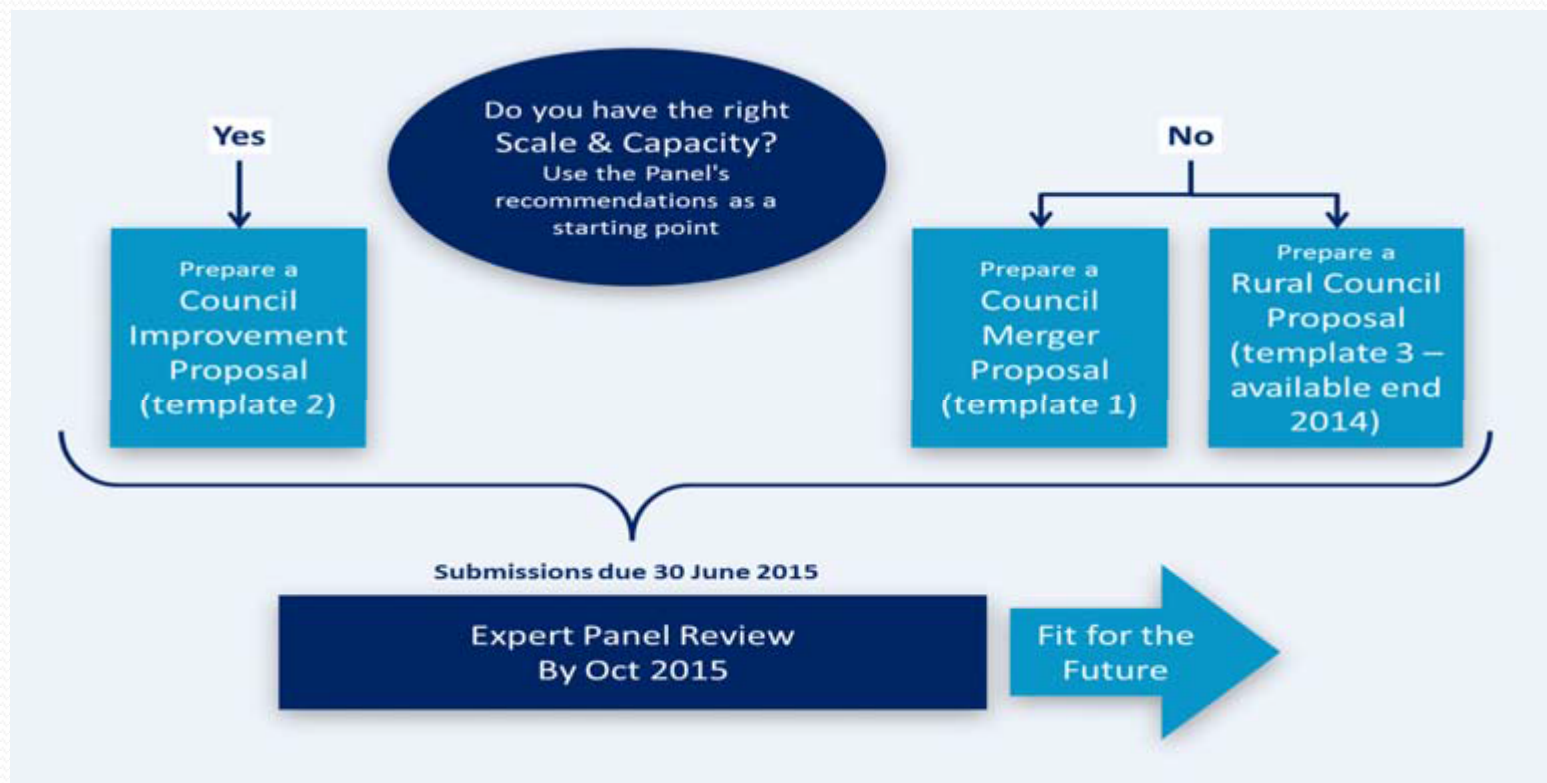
Do you have the right Scale & Capacity? Use the Panel's recommendations as a starting point

Yes

Prepare a Council Improvement Proposal (template 2)

No

Prepare a Council Merger Proposal (template 1)

Prepare a Rural Council Proposal (template 3 – available end 2014)

Submissions due 30 June 2015

Expert Panel Review By Oct 2015

Fit for the Future